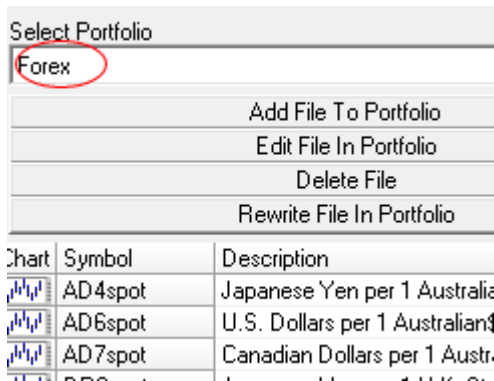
Select Portfolio

Forex

Add File To Portfolio

Edit File In Portfolio

Delete File

Rewrite File In Portfolio

| Chart | Symbol | Description |
|---|---|---|
| | AD4spot | Japanese Yen per 1 Australia |
| | AD6spot | U.S. Dollars per 1 Australian$ |
| | AD7spot | Canadian Dollars per 1 Austr |
| | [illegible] | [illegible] |